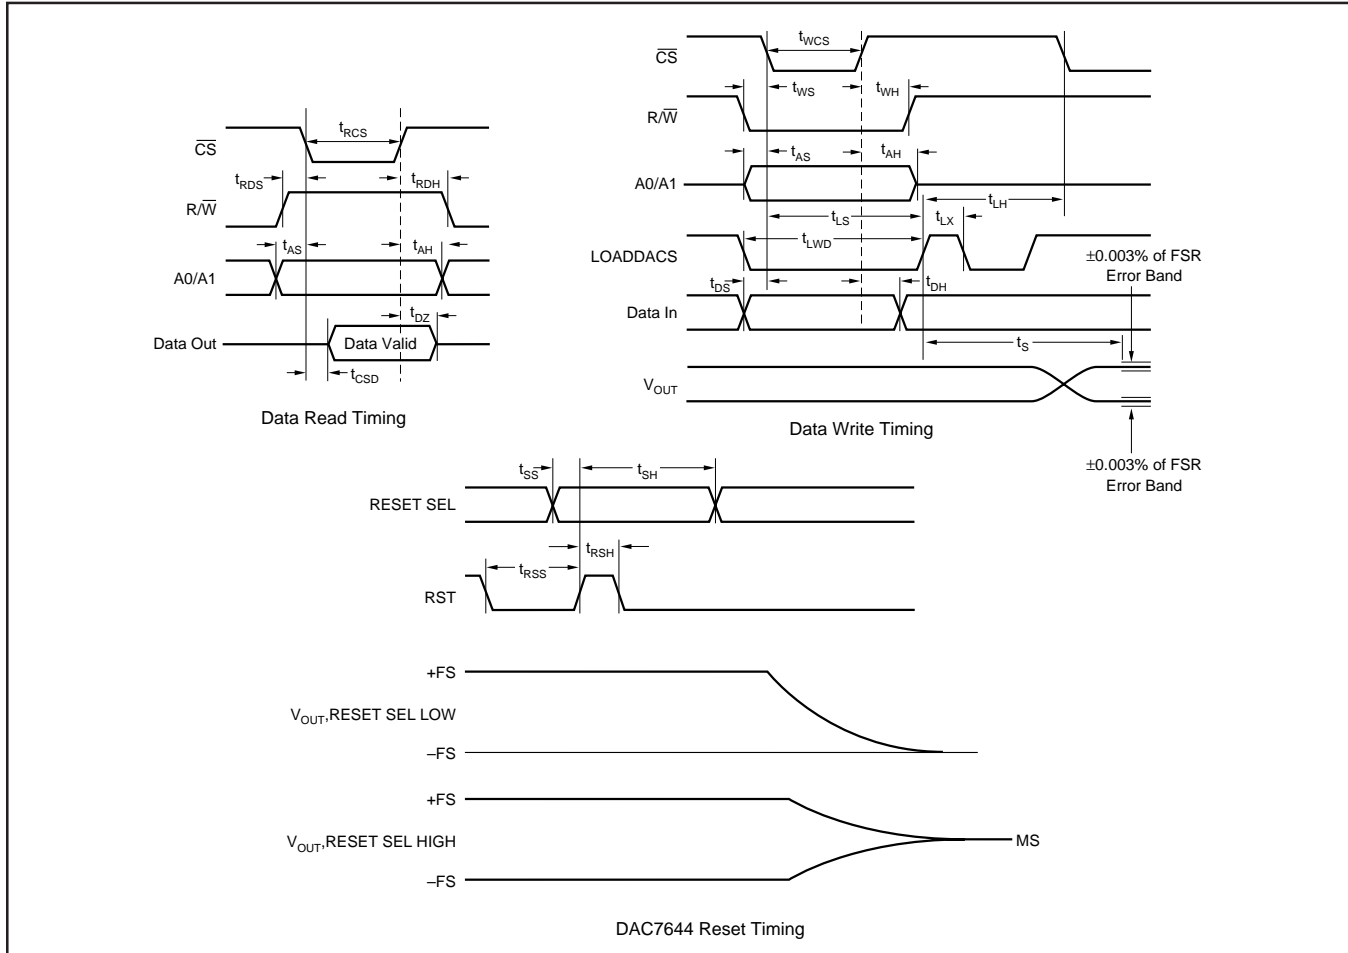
$\overline{CS}$

$t_{RCS}$

$t_{RDS}$ $t_{RDH}$

R/$\overline{W}$

$t_{AS}$ $t_{AH}$

A0/A1

$t_{DZ}$

Data Out

Data Valid

$t_{CSD}$

Data Read Timing

$t_{WCS}$

$\overline{CS}$

$t_{WS}$ $t_{WH}$

R/$\overline{W}$

$t_{AS}$ $t_{AH}$

A0/A1

$t_{LH}$

$t_{LS}$

$t_{LX}$

$t_{LWD}$

LOADDACS

±0.003% of FSR Error Band

$t_{DS}$ $t_{DH}$

Data In

$t_S$

$V_{OUT}$

Data Write Timing

±0.003% of FSR Error Band

$t_{SS}$ $t_{SH}$

RESET SEL

$t_{RSH}$

$t_{RSS}$

RST

+FS

$V_{OUT}$,RESET SEL LOW

–FS

+FS

$V_{OUT}$,RESET SEL HIGH

MS

–FS

DAC7644 Reset Timing